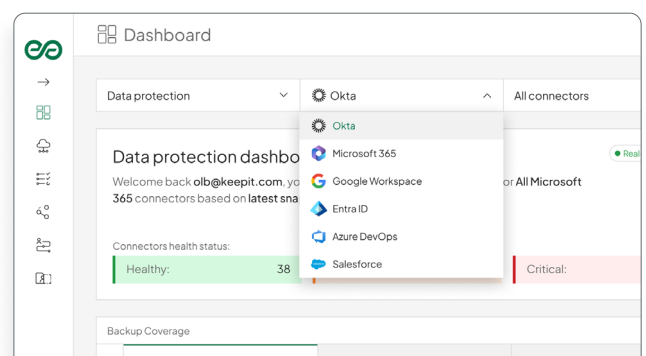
Dashboard

Data protection

Okta

All connectors

Okta
Microsoft 365
Google Workspace
Entra ID
Azure DevOps
Salesforce

Data protection dashbo

Real

Welcome back olb@keepit.com, yo
365 connectors based on latest sna

or All Microsoft

Connectors health status:

Healthy: 38

Critical:

Backup Coverage